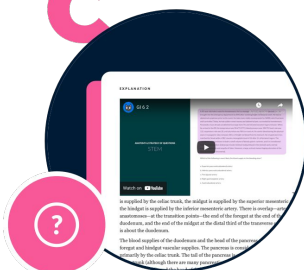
EXPLANATION

Q.5.2

STEM

Watch on YouTube

is supplied by the celiac trunk, the midgut is supplied by the superior mesenteric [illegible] hindgut is supplied by the inferior mesenteric artery. There is overlap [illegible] anastomoses—at the transition points—the end of the foregut at the end of the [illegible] duodenum, and the end of the midgut at the distal third of the transverse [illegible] is about the duodenum.

The blood supplies of the duodenum and the head of the pancreas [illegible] foregut and hindgut vascular supplies. The pancreas is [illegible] primarily by the celiac trunk. The tail of the pancreas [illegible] branch (although there are many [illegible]